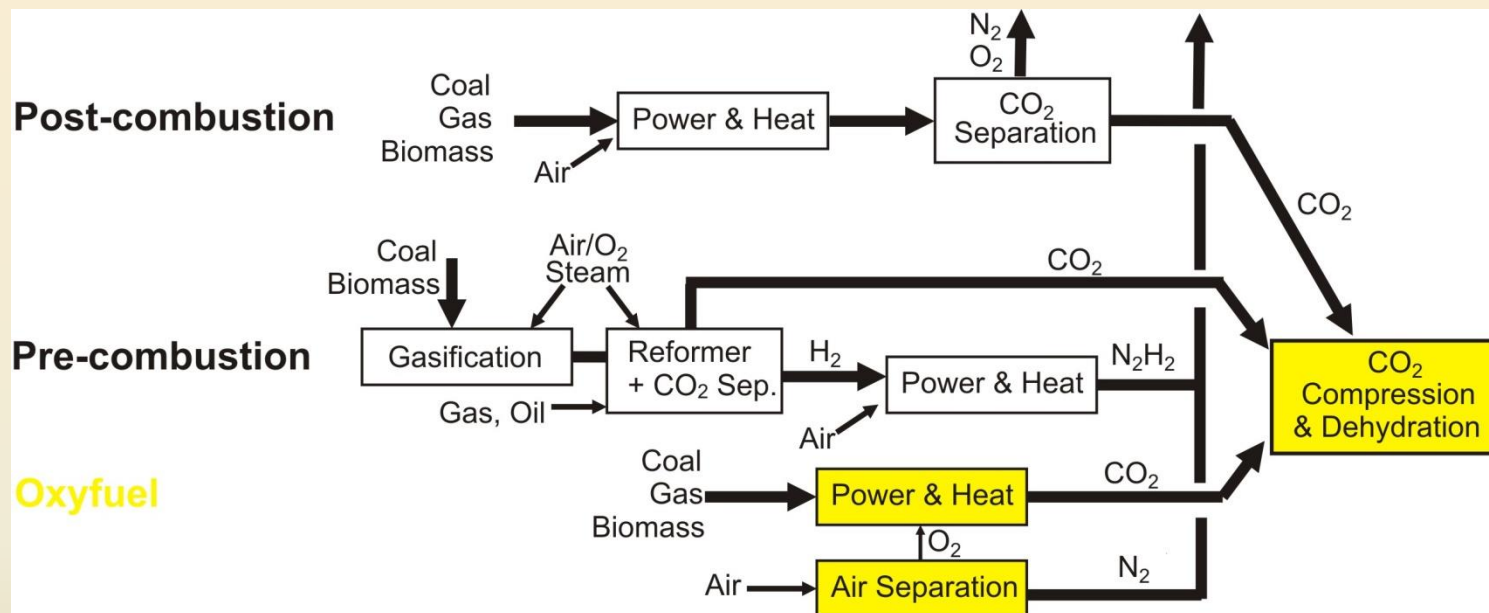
Post-combustion

Coal
Gas
Biomass

Air

Power & Heat

$N_2$
$O_2$

$CO_2$ Separation

$CO_2$

Pre-combustion

Coal
Biomass

Air/$O_2$
Steam

Gasification

Reformer + $CO_2$ Sep.

Gas, Oil

$CO_2$

$H_2$

Power & Heat

Air

$N_2H_2$

$CO_2$ Compression & Dehydration

Oxyfuel

Coal
Gas
Biomass

Power & Heat

$CO_2$

$O_2$

Air

Air Separation

$N_2$